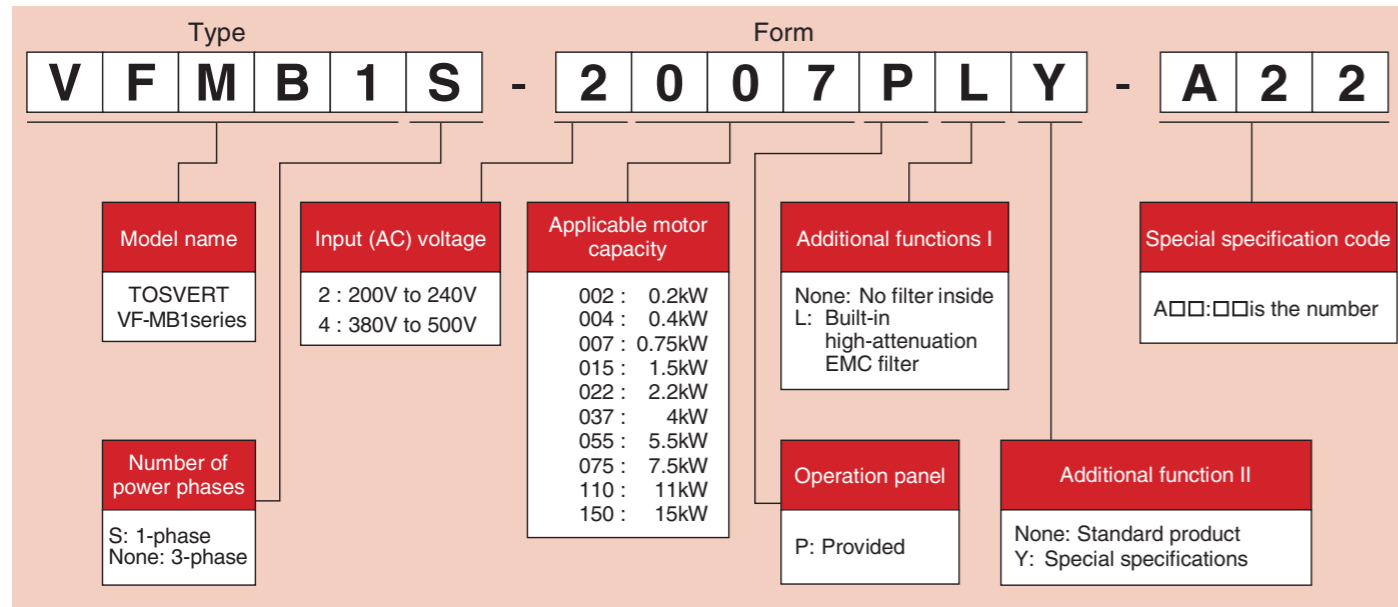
Type

Form

| V | F | M | B | 1 | S | - | 2 | 0 | 0 | 7 | P | L | Y | - | A | 2 | 2 |
|---|---|---|---|---|---|---|---|---|---|---|---|---|---|---|---|---|---|

Model name

TOSVERT VF-MB1series

Input (AC) voltage

2 : 200V to 240V
4 : 380V to 500V

Applicable motor capacity

002 : 0.2kW
004 : 0.4kW
007 : 0.75kW
015 : 1.5kW
022 : 2.2kW
037 : 4kW
055 : 5.5kW
075 : 7.5kW
110 : 11kW
150 : 15kW

Additional functions I

None: No filter inside
L: Built-in high-attenuation EMC filter

Special specification code

A□□:□□is the number

Number of power phases

S: 1-phase
None: 3-phase

Operation panel

P: Provided

Additional function II

None: Standard product
Y: Special specifications